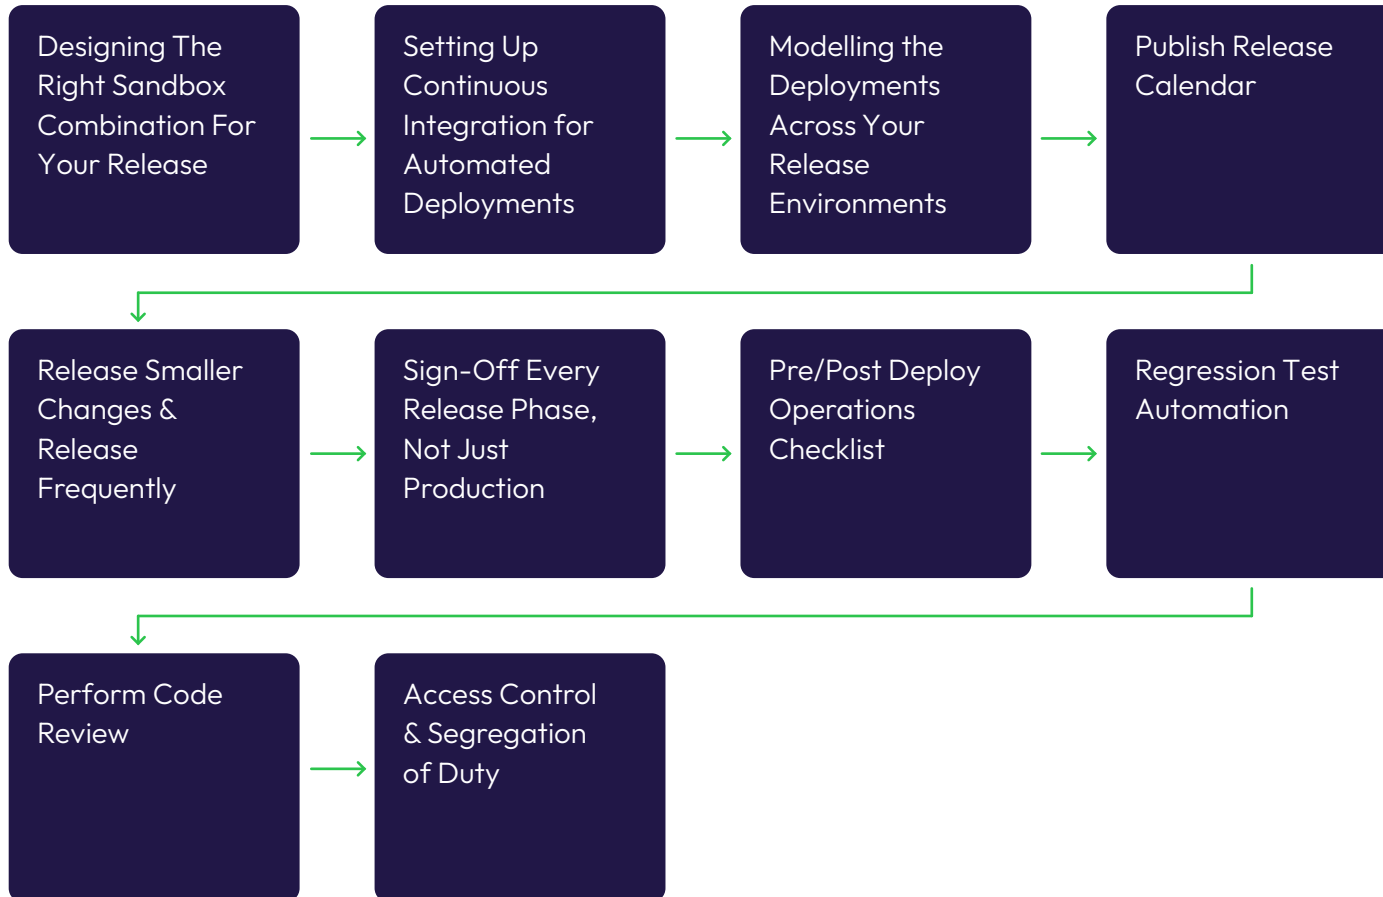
Designing The Right Sandbox Combination For Your Release

Setting Up Continuous Integration for Automated Deployments

Modelling the Deployments Across Your Release Environments

Publish Release Calendar

Release Smaller Changes & Release Frequently

Sign-Off Every Release Phase, Not Just Production

Pre/Post Deploy Operations Checklist

Regression Test Automation

Perform Code Review

Access Control & Segregation of Duty